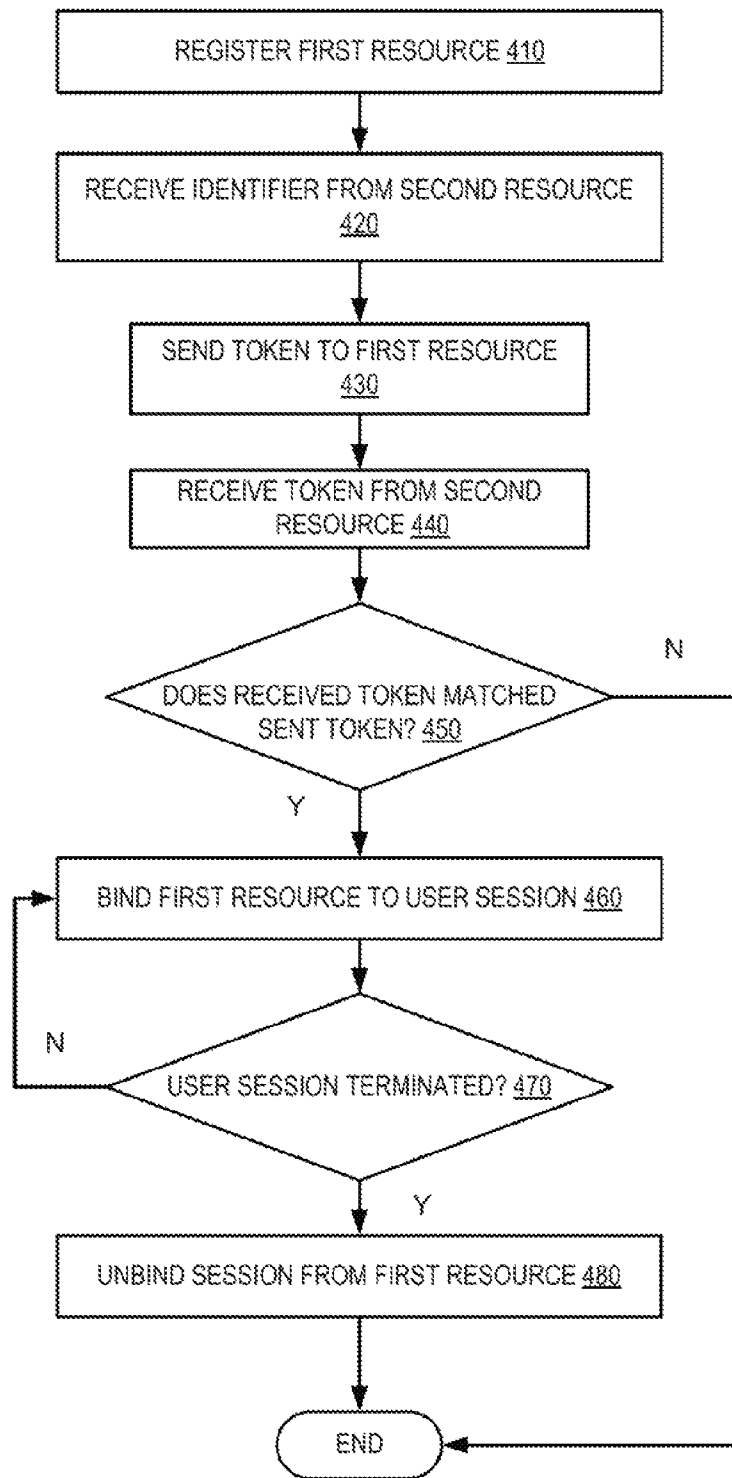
REGISTER FIRST RESOURCE 410

RECEIVE IDENTIFIER FROM SECOND RESOURCE 420

SEND TOKEN TO FIRST RESOURCE 430

RECEIVE TOKEN FROM SECOND RESOURCE 440

N

DOES RECEIVED TOKEN MATCHED SENT TOKEN? 450

Y

BIND FIRST RESOURCE TO USER SESSION 460

N

USER SESSION TERMINATED? 470

Y

UNBIND SESSION FROM FIRST RESOURCE 480

END